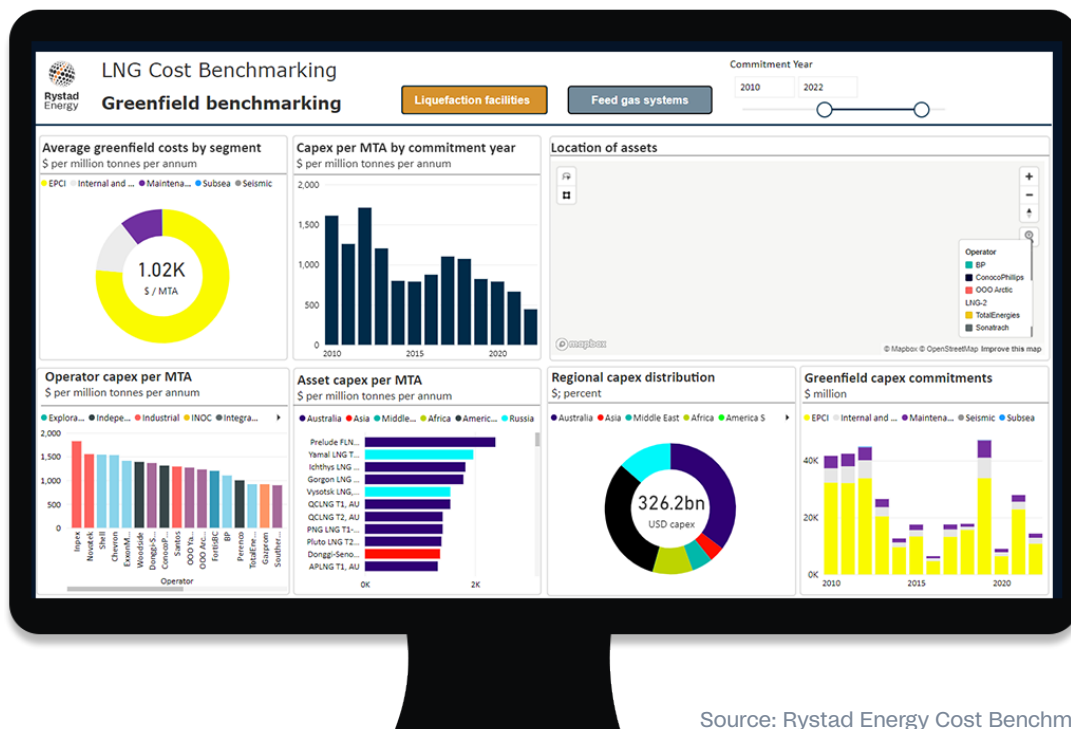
Rystad Energy

LNG Cost Benchmarking

Greenfield benchmarking

Liquefaction facilities

Feed gas systems

Commitment Year

2010

2022

Average greenfield costs by segment
$ per million tonnes per annum

EPCI Internal and ... Maintena... Subsea Seismic

1.02K
$ / MTA

Capex per MTA by commitment year
$ per million tonnes per annum

2,000
1,500
1,000
500
0
2010 2015 2020

Location of assets

Operator
BP
ConocoPhillips
OOO Arctic
LNG-2
TotalEnergies
Sonatrach

© mapbox

© Mapbox © OpenStreetMap Improve this map

Operator capex per MTA
$ per million tonnes per annum

Explora... Indepe... Industrial INOC Integra...

2,000
1,500
1,000
500
0

Inpex Novatek Shell Chevron ExxonM... Woodside DongaS... Santos OOO Ya... OOO Arc... FortisBC BP Perenco TotalEne... Gazprom Souther...

Operator

Asset capex per MTA
$ per million tonnes per annum

Australia Asia Middle... Africa Americ... Russia

Prelude FLN...
Yamal LNG T...
Ichthys LNG ...
Gorgon LNG ...
Vysotsk LNG,...
QCLNG T1, AU
QCLNG T2, AU
PNG LNG T1-...
Pluto LNG T2...
Donggi-Seno...
APLNG T1, AU

0K 2K

Regional capex distribution
$; percent

Australia Asia Middle East Africa America S

326.2bn
USD capex

Greenfield capex commitments
$ million

EPCI Internal and ... Maintena... Seismic Subsea

40K
20K
0K
2010 2015 2020

Source: Rystad Energy Cost Benchm